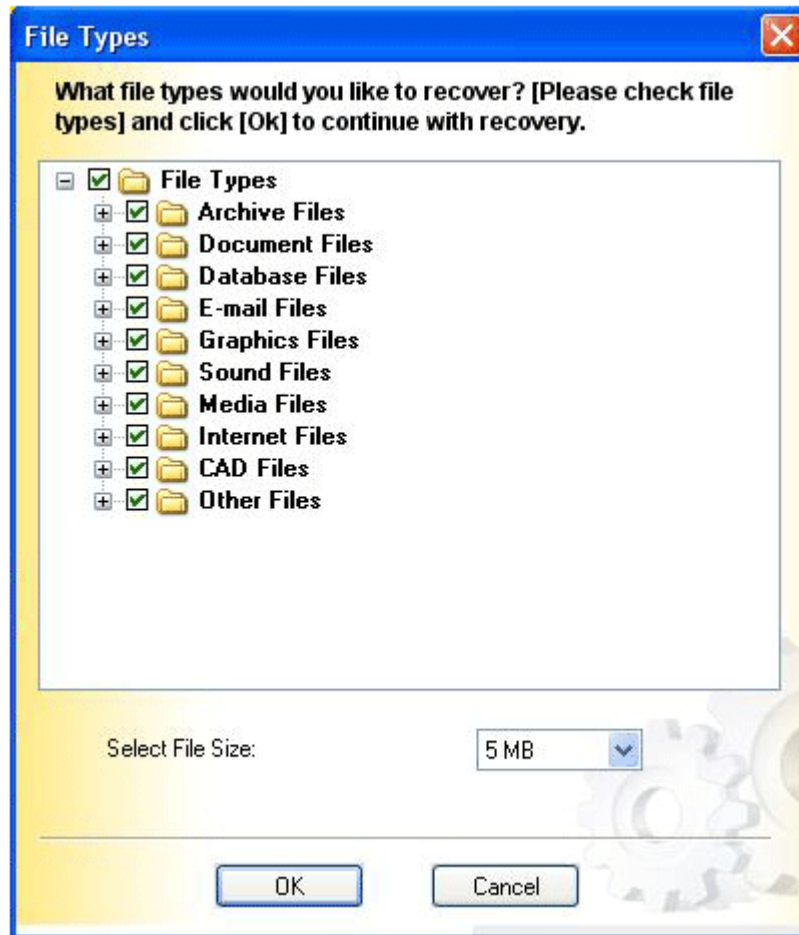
File Types

What file types would you like to recover? [Please check file types] and click [Ok] to continue with recovery.

File Types
Archive Files
Document Files
Database Files
E-mail Files
Graphics Files
Sound Files
Media Files
Internet Files
CAD Files
Other Files

Select File Size: 5 MB

OK Cancel